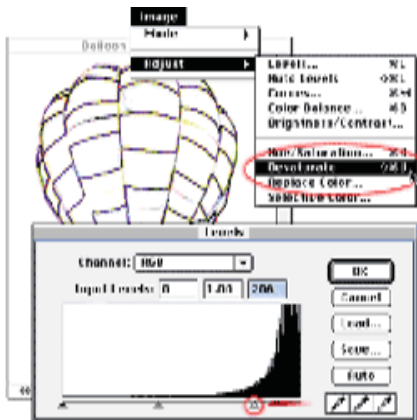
Image
Mode
Adjust
Balloon
Levels... ⌘L
Auto Levels
Curves... ⌘M
Color Balance... ⌘B
Brightness/Contrast...
Hue/Saturation...
Desaturate
Replace Color...
Selective Color...
Levels
Channel: RGB
Input Levels: 0 1.00 206
OK
Cancel
Load...
Save...
Auto